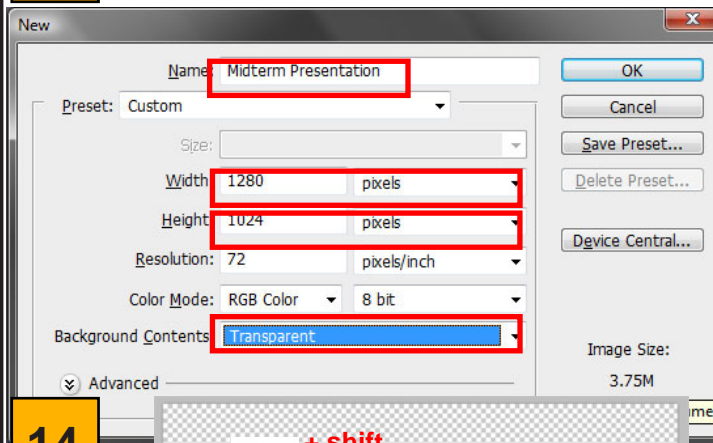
New

Name: Midterm Presentation

Preset: Custom

Size:

Width: 1280 pixels

Height: 1024 pixels

Resolution: 72 pixels/inch

Color Mode: RGB Color 8 bit

Background Contents: Transparent

Advanced

OK

Cancel

Save Preset...

Delete Preset...

Device Central...

Image Size:

3.75M

14

+ shift

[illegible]me